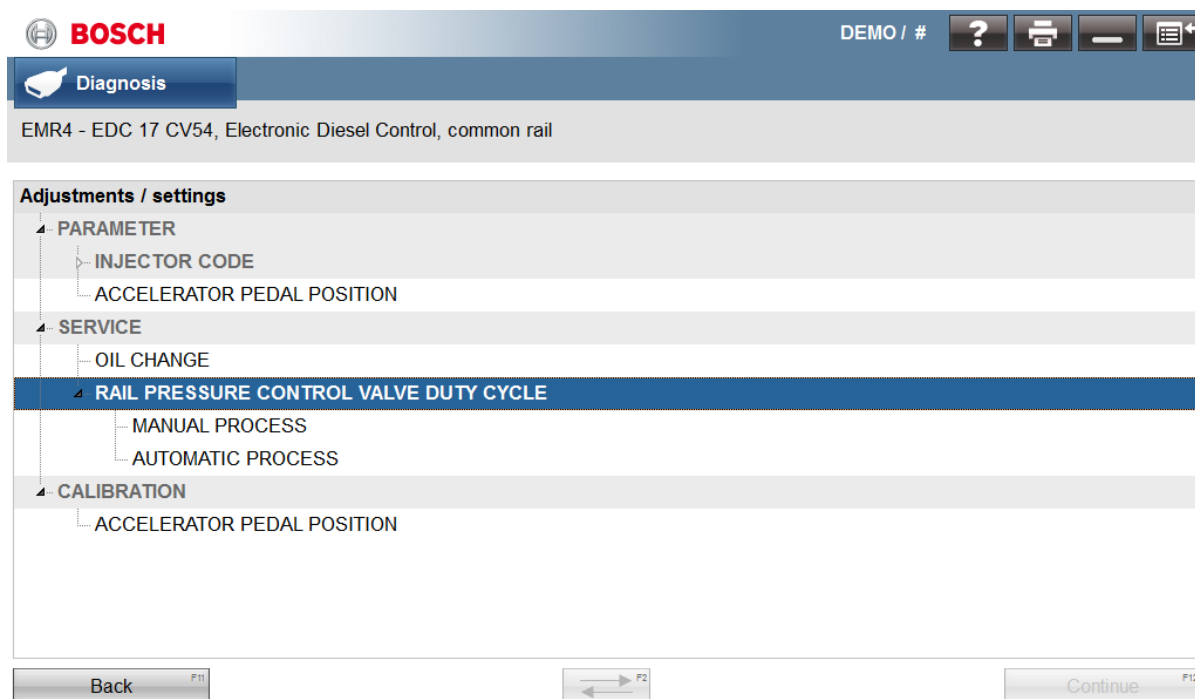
BOSCH

DEMO / #

?

Diagnosis

EMR4 - EDC 17 CV54, Electronic Diesel Control, common rail

Adjustments / settings

PARAMETER

INJECTOR CODE

ACCELERATOR PEDAL POSITION

SERVICE

OIL CHANGE

RAIL PRESSURE CONTROL VALVE DUTY CYCLE

MANUAL PROCESS

AUTOMATIC PROCESS

CALIBRATION

ACCELERATOR PEDAL POSITION

Back F11

F2

Continue F12